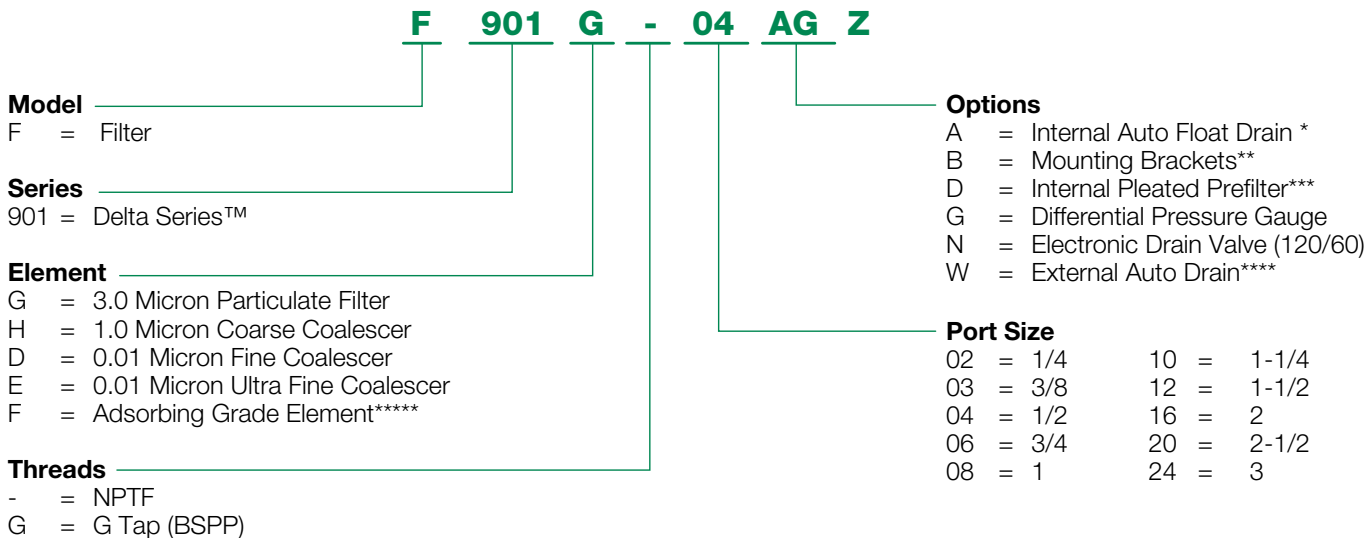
F 901 G - 04 AG Z

**Model**
F = Filter

**Series**
901 = Delta Series™

**Element**
G = 3.0 Micron Particulate Filter
H = 1.0 Micron Coarse Coalescer
D = 0.01 Micron Fine Coalescer
E = 0.01 Micron Ultra Fine Coalescer
F = Adsorbing Grade Element*****

**Threads**
- = NPTF
G = G Tap (BSPP)

**Options**
A = Internal Auto Float Drain *
B = Mounting Brackets**
D = Internal Pleated Prefilter***
G = Differential Pressure Gauge
N = Electronic Drain Valve (120/60)
W = External Auto Drain****

**Port Size**
02 = 1/4
03 = 3/8
04 = 1/2
06 = 3/4
08 = 1

10 = 1-1/4
12 = 1-1/2
16 = 2
20 = 2-1/2
24 = 3